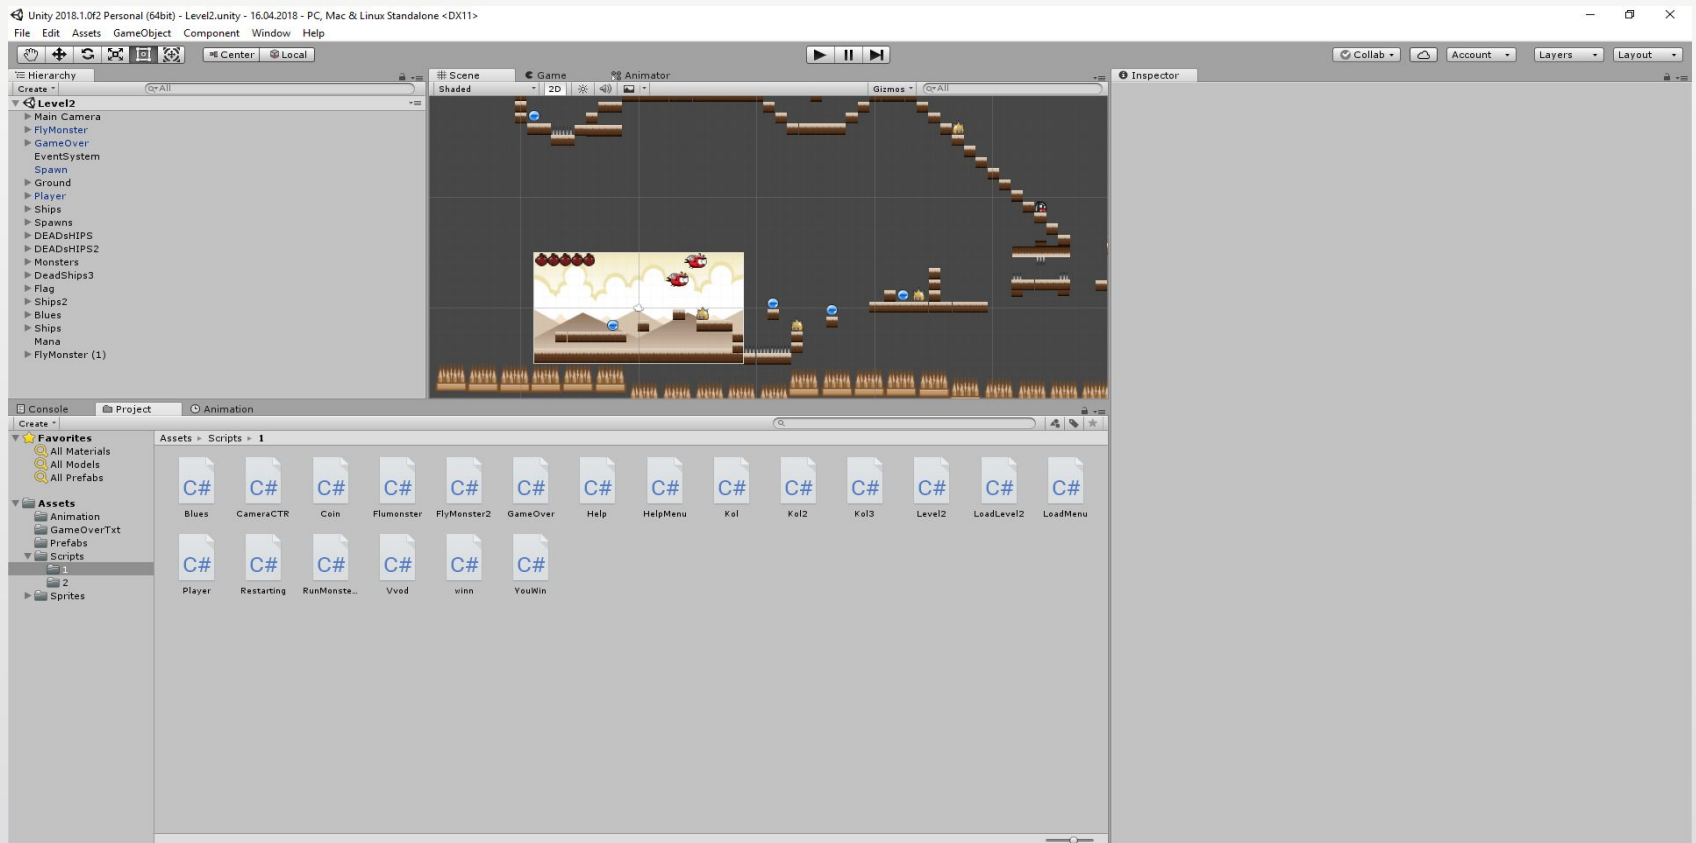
Unity 2018.1.0f2 Personal (64bit) - Level2.unity - 16.04.2018 - PC, Mac & Linux Standalone <DX11>

File Edit Assets GameObject Component Window Help

Center Local

Collab Account Layers Layout

Hierarchy
Create
Q*All
Level2
Main Camera
FlyMonster
GameOver
EventSystem
Spawn
Ground
Player
Ships
Spawns
DEADsHIPS
DEADsHIPS2
Monsters
DeadShips3
Flag
Ships2
Blues
Ships
Mana
FlyMonster (1)

Scene Game Animator
Shaded 2D Gizmos Q*All

Inspector

Console Project Animation
Create

Favorites
All Materials
All Models
All Prefabs

Assets
Animation
GameOverTxt
Prefabs
Scripts
1
2
Sprites

Assets ▸ Scripts ▸ 1

| C# | C# | C# | C# | C# | C# | C# | C# | C# | C# | C# | C# | C# | C# |
|---|---|---|---|---|---|---|---|---|---|---|---|---|---|
| Blues | CameraCTR | Coin | Flumonster | FlyMonster2 | GameOver | Help | HelpMenu | Kol | Kol2 | Kol3 | Level2 | LoadLevel2 | LoadMenu |
| Player | Restarting | RunMonste... | Vvod | winn | YouWin | | | | | | | | |